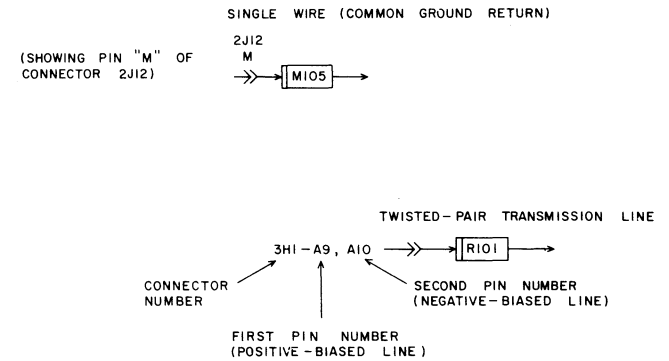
SINGLE WIRE (COMMON GROUND RETURN)

(SHOWING PIN "M" OF CONNECTOR 2J12)

2J12
M

M105

TWISTED-PAIR TRANSMISSION LINE

3H1-A9, A10

R101

CONNECTOR NUMBER

SECOND PIN NUMBER (NEGATIVE-BIASED LINE)

FIRST PIN NUMBER (POSITIVE-BIASED LINE)